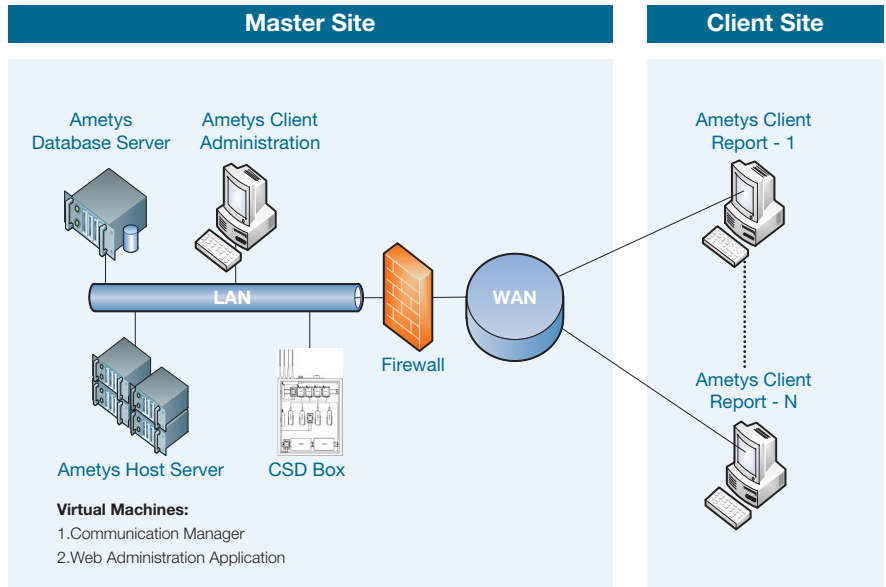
Master Site

Client Site

Ametys Database Server

Ametys Client Administration

LAN

Firewall

WAN

Ametys Host Server

CSD Box

Virtual Machines:
1.Communication Manager
2.Web Administration Application

Ametys Client Report - 1

Ametys Client Report - N